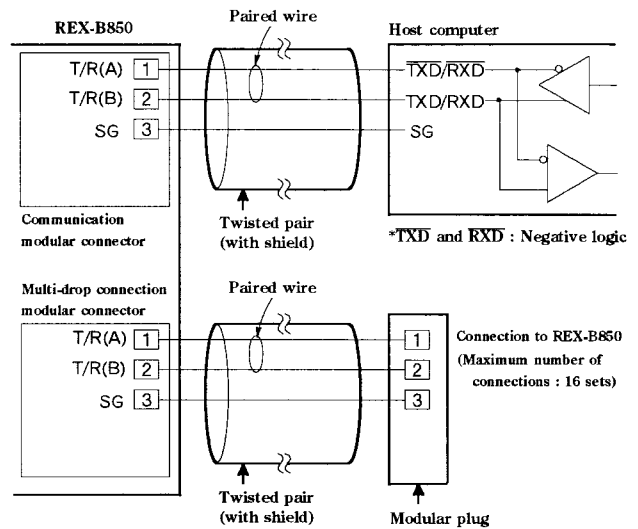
REX-B850

Paired wire

Host computer

T/R(A) 1

T/R(B) 2

SG 3

$\overline{TXD}/\overline{RXD}$

TXD/RXD

SG

Communication modular connector

Twisted pair (with shield)

*$\overline{TXD}$ and $\overline{RXD}$ : Negative logic

Multi-drop connection modular connector

Paired wire

T/R(A) 1

T/R(B) 2

SG 3

1

2

3

Connection to REX-B850 (Maximum number of connections : 16 sets)

Twisted pair (with shield)

Modular plug